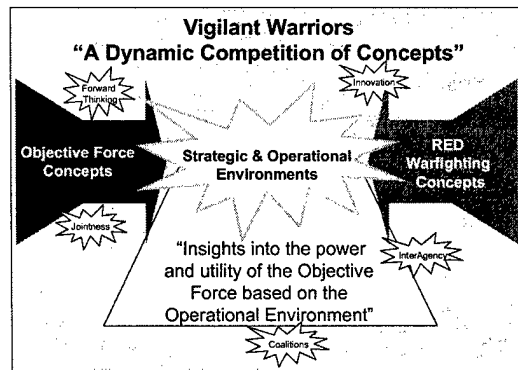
Vigilant Warriors
"A Dynamic Competition of Concepts"

Forward Thinking

Innovation

Objective Force Concepts

Strategic & Operational Environments

RED Warfighting Concepts

Jointness

InterAgency

"Insights into the power and utility of the Objective Force based on the Operational Environment"

Coalitions